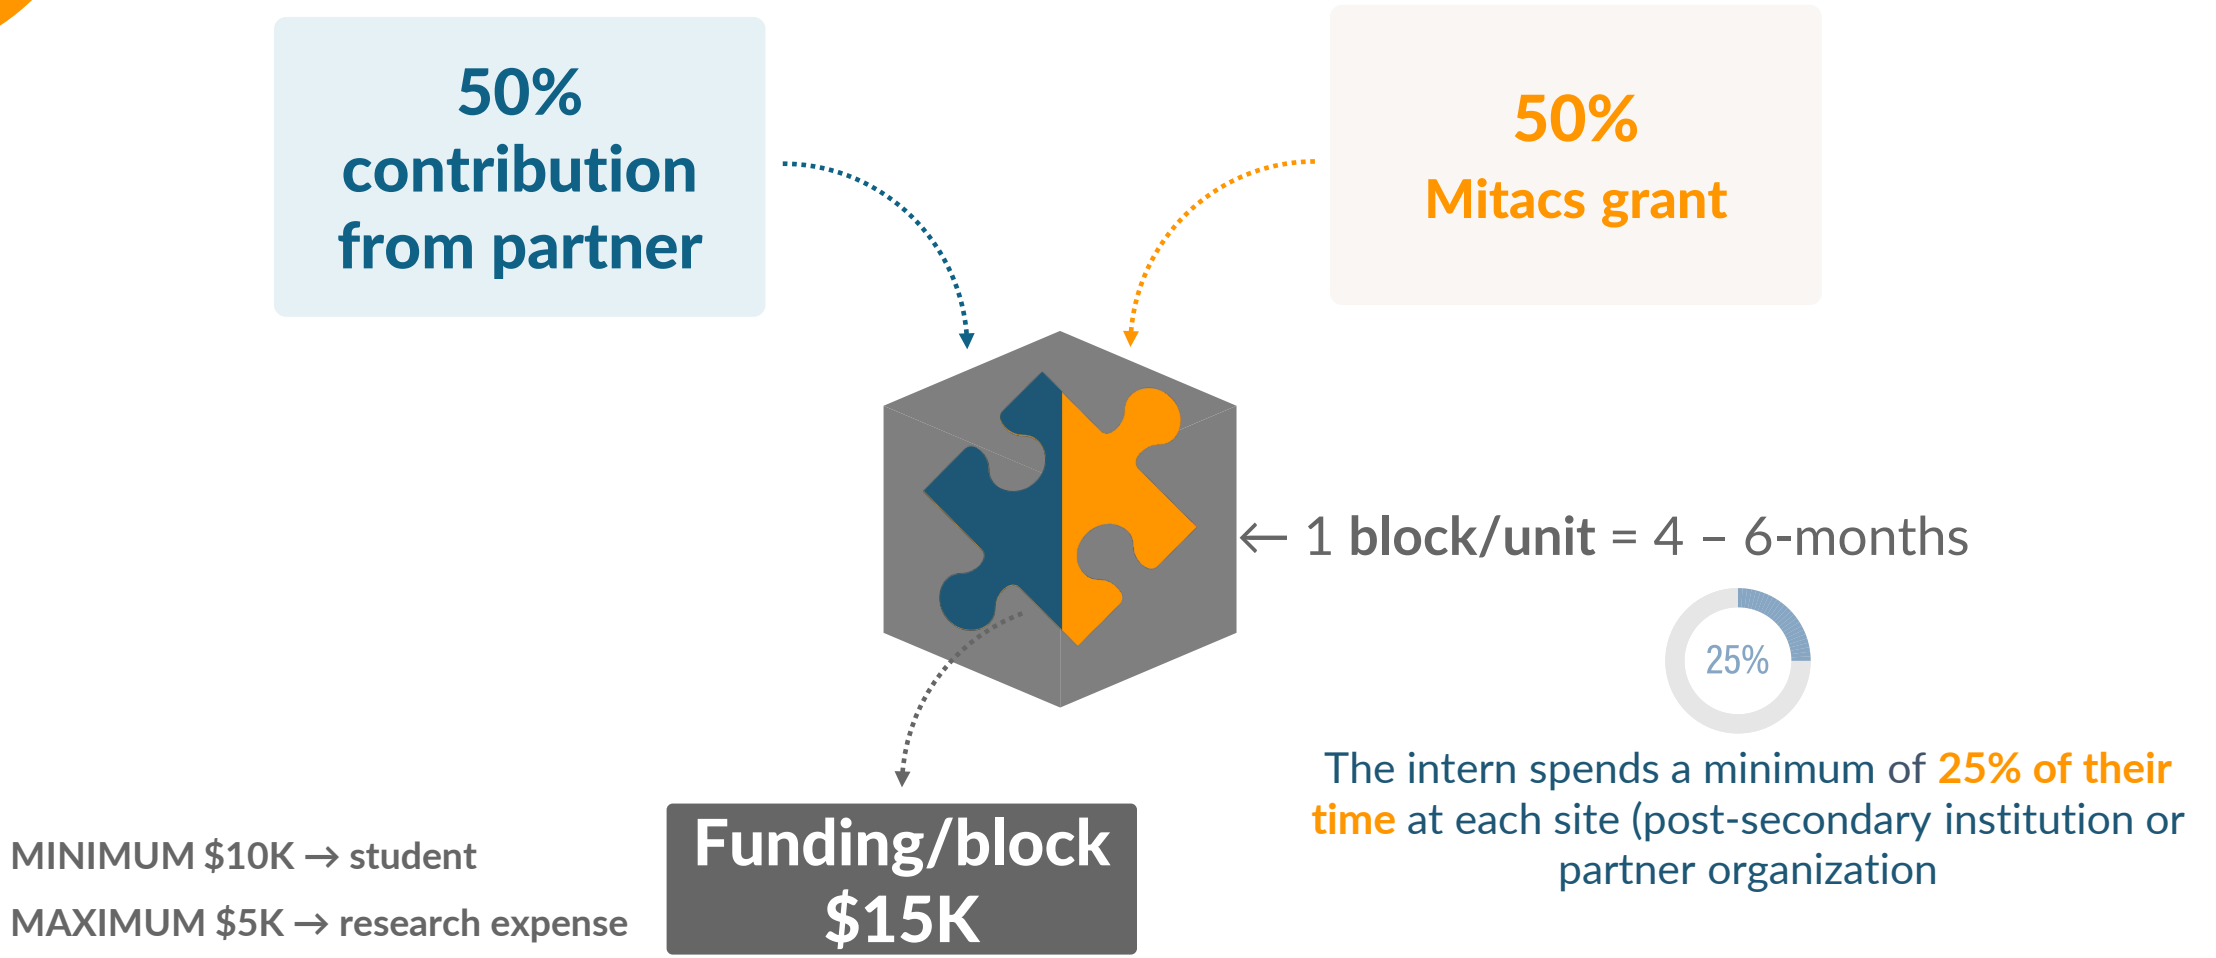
50% contribution from partner

50% Mitacs grant

← 1 block/unit = 4 – 6-months

25%

The intern spends a minimum of 25% of their time at each site (post-secondary institution or partner organization

MINIMUM $10K → student

MAXIMUM $5K → research expense

Funding/block $15K